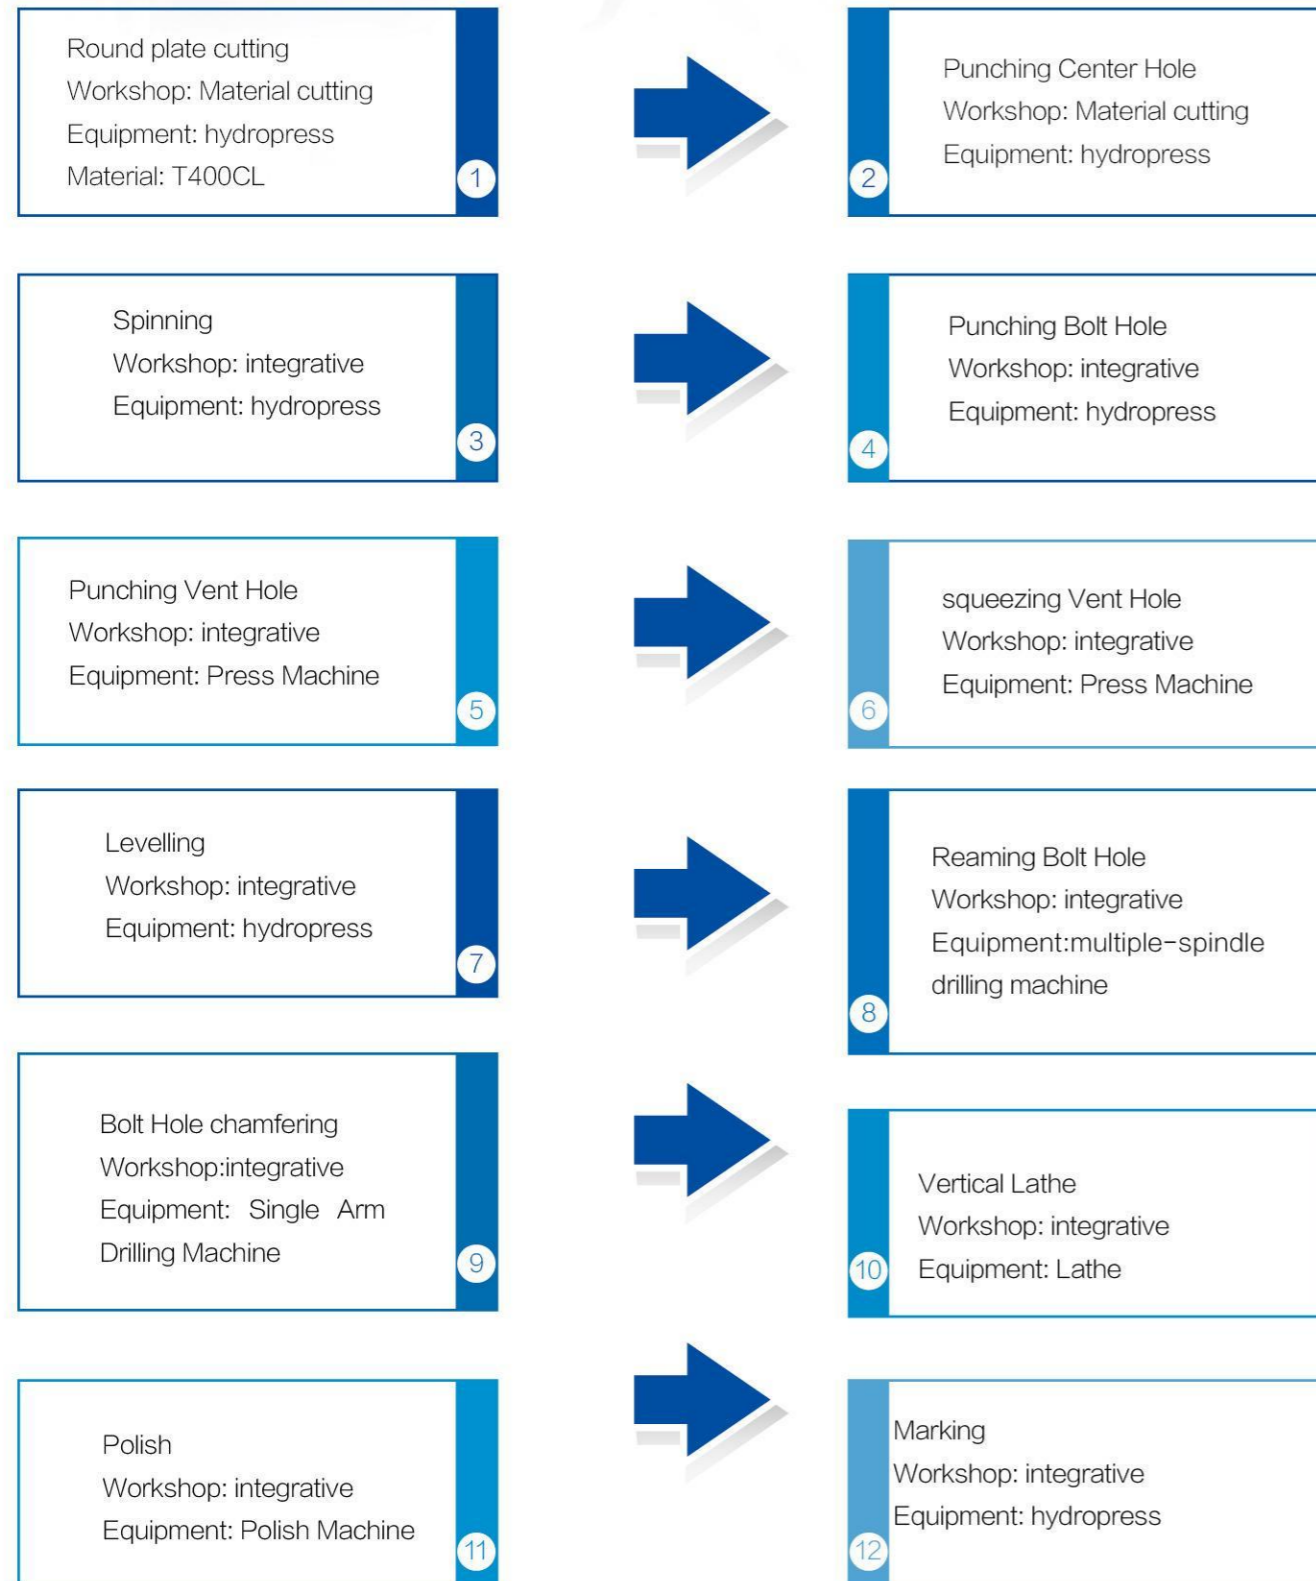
Round plate cutting
Workshop: Material cutting
Equipment: hydropress
Material: T400CL

1

Punching Center Hole
Workshop: Material cutting
Equipment: hydropress

2

Spinning
Workshop: integrative
Equipment: hydropress

3

Punching Bolt Hole
Workshop: integrative
Equipment: hydropress

4

Punching Vent Hole
Workshop: integrative
Equipment: Press Machine

5

squeezing Vent Hole
Workshop: integrative
Equipment: Press Machine

6

Levelling
Workshop: integrative
Equipment: hydropress

7

Reaming Bolt Hole
Workshop: integrative
Equipment:multiple-spindle drilling machine

8

Bolt Hole chamfering
Workshop:integrative
Equipment: Single Arm Drilling Machine

9

Vertical Lathe
Workshop: integrative
Equipment: Lathe

10

Polish
Workshop: integrative
Equipment: Polish Machine

11

Marking
Workshop: integrative
Equipment: hydropress

12